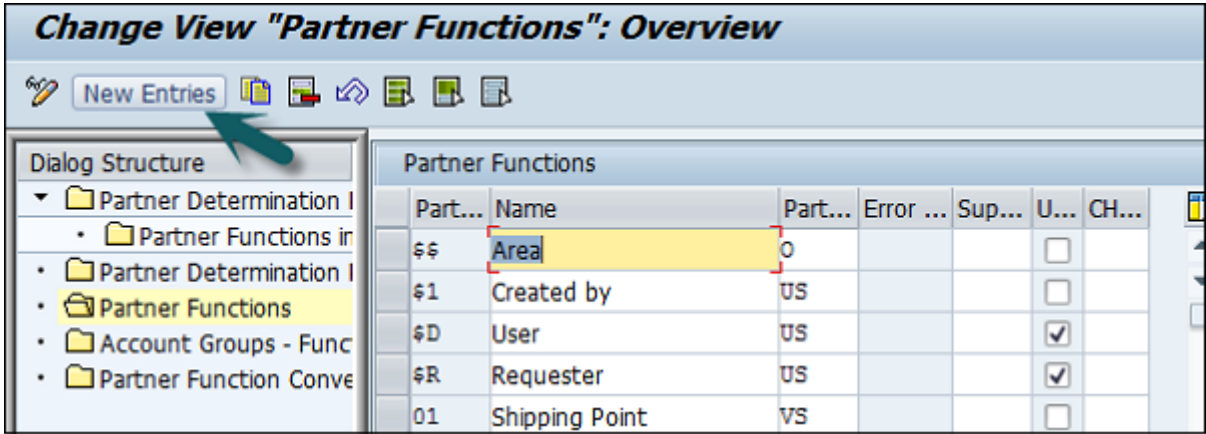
Change View "Partner Functions": Overview

New Entries

Dialog Structure
Partner Determination I
Partner Functions in
Partner Determination I
Partner Functions
Account Groups - Func
Partner Function Conve

Partner Functions

| Part... | Name | Part... | Error ... | Sup... | U... | CH... |
|---|---|---|---|---|---|---|
| $$ | Area | O | | | ☐ | |
| $1 | Created by | US | | | ☐ | |
| $D | User | US | | | ☑ | |
| $R | Requester | US | | | ☑ | |
| 01 | Shipping Point | VS | | | ☐ | |